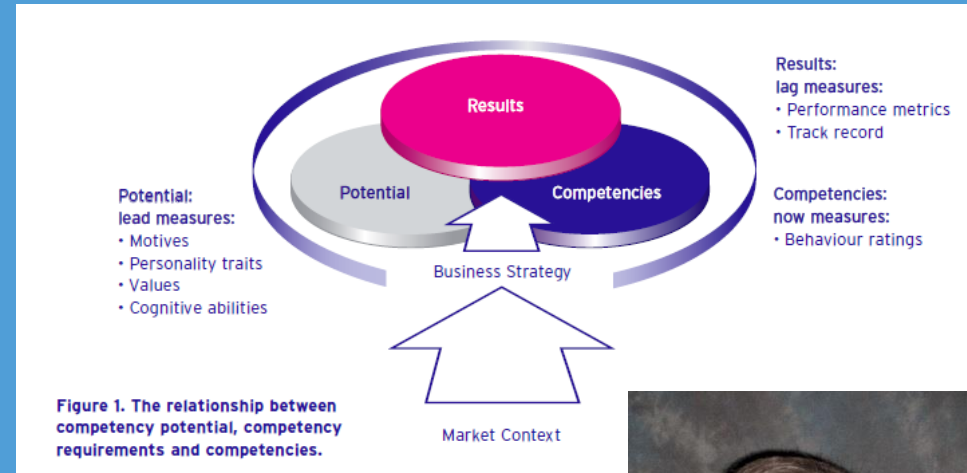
Results:
lag measures:
• Performance metrics
• Track record

Results

Potential

Competencies

Potential:
lead measures:
• Motives
• Personality traits
• Values
• Cognitive abilities

Competencies:
now measures:
• Behaviour ratings

Business Strategy

Market Context

Figure 1. The relationship between competency potential, competency requirements and competencies.